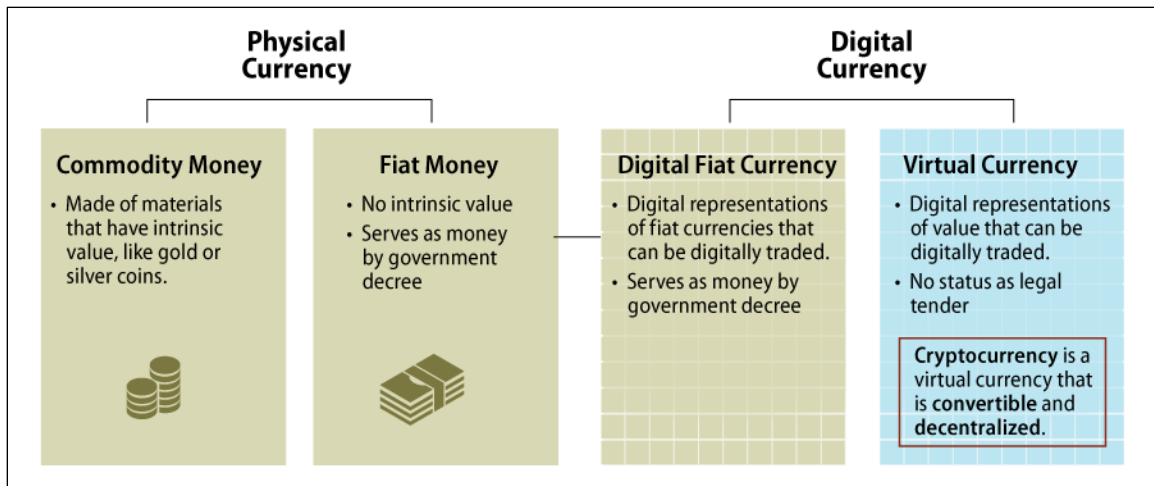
Physical Currency

Digital Currency

Commodity Money

• Made of materials that have intrinsic value, like gold or silver coins.

Fiat Money

• No intrinsic value

• Serves as money by government decree

Digital Fiat Currency

• Digital representations of fiat currencies that can be digitally traded.

• Serves as money by government decree

Virtual Currency

• Digital representations of value that can be digitally traded.

• No status as legal tender

Cryptocurrency is a virtual currency that is convertible and decentralized.